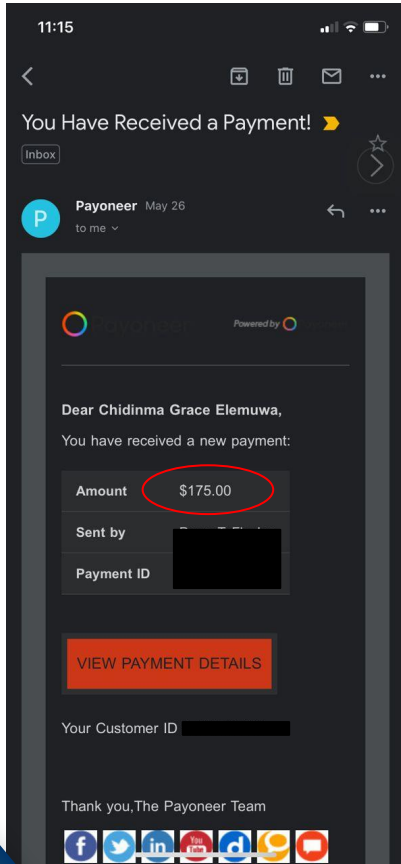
11:15

You Have Received a Payment!

Inbox

P

Payoneer May 26

to me

Payoneer Powered by

Dear Chidinma Grace Elemuwa,

You have received a new payment:

| | |
|---|---|
| Amount | $175.00 |
| Sent by | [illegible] |
| Payment ID | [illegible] |

VIEW PAYMENT DETAILS

Your Customer ID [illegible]

Thank you,The Payoneer Team

You Tube